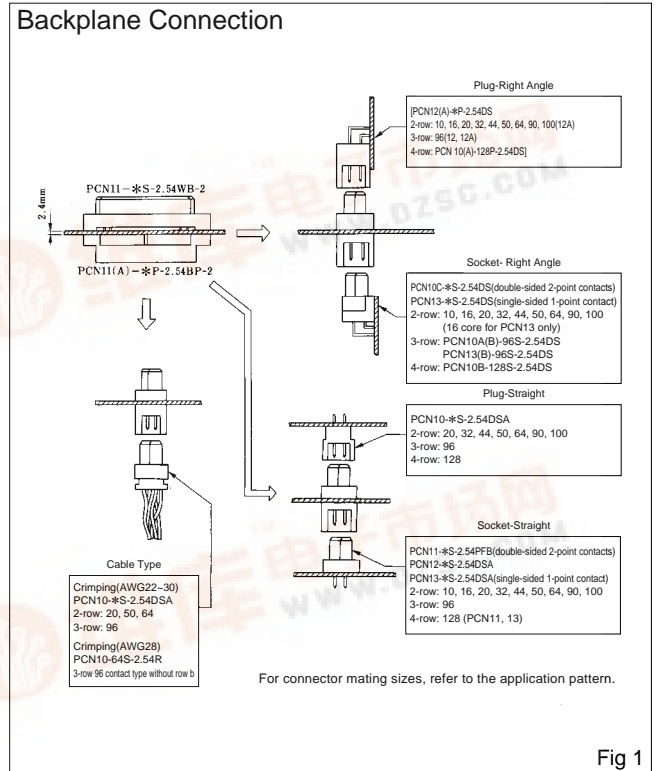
Backplane Connection

Plug-Right Angle

[PCN12(A)-∗P-2.54DS
2-row: 10, 16, 20, 32, 44, 50, 64, 90, 100(12A)
3-row: 96(12, 12A)
4-row: PCN 10(A)-128P-2.54DS]

PCN11-∗S-2.54WB-2

2.4mm

PCN11(A)-∗P-2.54BP-2

www.dzsc.com

Socket- Right Angle

PCN10C-∗S-2.54DS(double-sided 2-point contacts)
PCN13-∗S-2.54DS(single-sided 1-point contact)
2-row: 10, 16, 20, 32, 44, 50, 64, 90, 100
(16 core for PCN13 only)
3-row: PCN10A(B)-96S-2.54DS
PCN13(B)-96S-2.54DS
4-row: PCN10B-128S-2.54DS

Plug-Straight

PCN10-∗S-2.54DSA
2-row: 20, 32, 44, 50, 64, 90, 100
3-row: 96
4-row: 128

Socket-Straight

PCN11-∗S-2.54PFB(double-sided 2-point contacts)
PCN12-∗S-2.54DSA
PCN13-∗S-2.54DSA(single-sided 1-point contact)
2-row: 10, 16, 20, 32, 44, 50, 64, 90, 100
3-row: 96
4-row: 128 (PCN11, 13)

Cable Type

Crimping(AWG22~30)
PCN10-∗S-2.54DSA
2-row: 20, 50, 64
3-row: 96
Crimping(AWG28)
PCN10-64S-2.54R
3-row 96 contact type without row b

For connector mating sizes, refer to the application pattern.

Fig 1